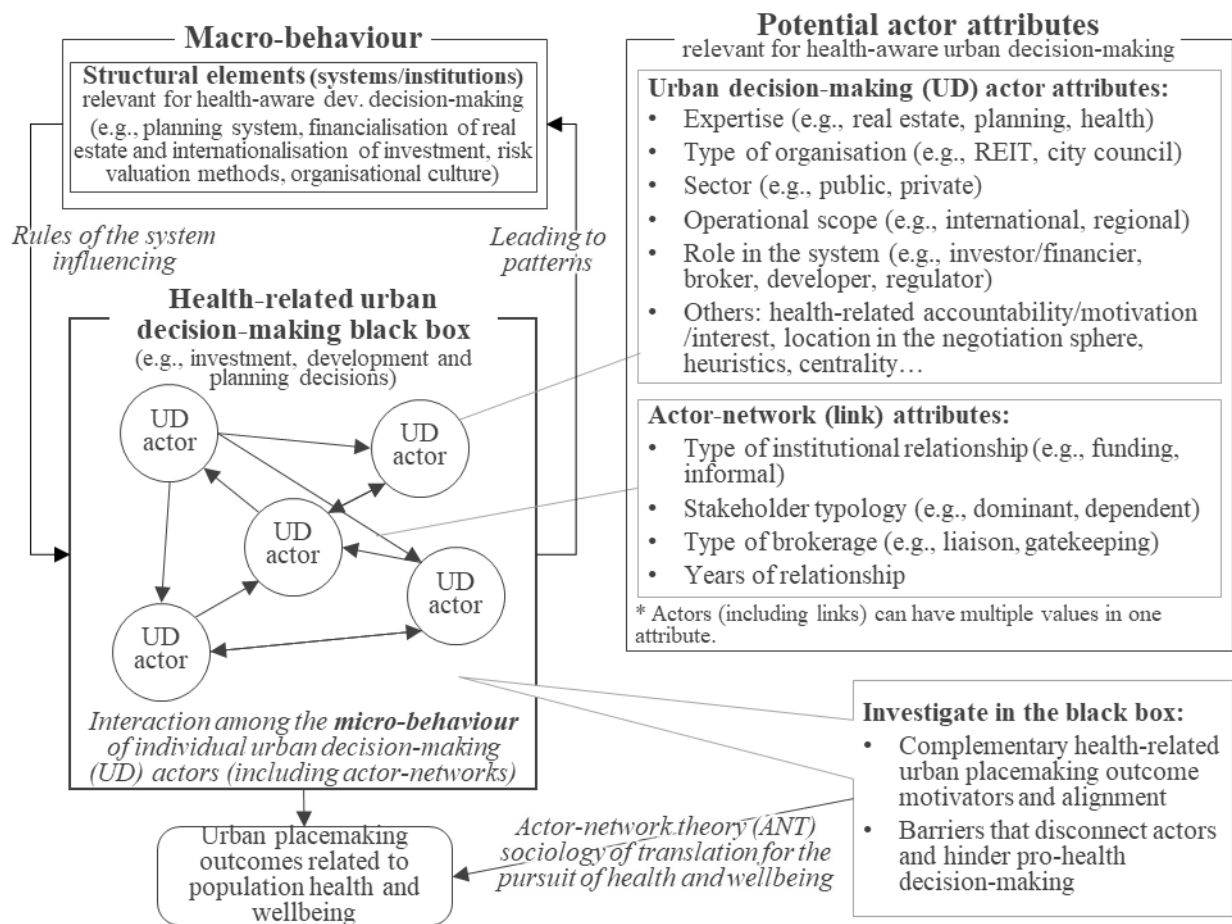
Macro-behaviour

Structural elements (systems/institutions) relevant for health-aware dev. decision-making (e.g., planning system, financialisation of real estate and internationalisation of investment, risk valuation methods, organisational culture)

Rules of the system influencing

Leading to patterns

Health-related urban decision-making black box
(e.g., investment, development and planning decisions)

UD actor

UD actor

UD actor

UD actor

UD actor

Interaction among the micro-behaviour of individual urban decision-making (UD) actors (including actor-networks)

Urban placemaking outcomes related to population health and wellbeing

Actor-network theory (ANT) sociology of translation for the pursuit of health and wellbeing

Potential actor attributes
relevant for health-aware urban decision-making

Urban decision-making (UD) actor attributes:
• Expertise (e.g., real estate, planning, health)
• Type of organisation (e.g., REIT, city council)
• Sector (e.g., public, private)
• Operational scope (e.g., international, regional)
• Role in the system (e.g., investor/financier, broker, developer, regulator)
• Others: health-related accountability/motivation /interest, location in the negotiation sphere, heuristics, centrality…

Actor-network (link) attributes:
• Type of institutional relationship (e.g., funding, informal)
• Stakeholder typology (e.g., dominant, dependent)
• Type of brokerage (e.g., liaison, gatekeeping)
• Years of relationship

* Actors (including links) can have multiple values in one attribute.

Investigate in the black box:
• Complementary health-related urban placemaking outcome motivators and alignment
• Barriers that disconnect actors and hinder pro-health decision-making